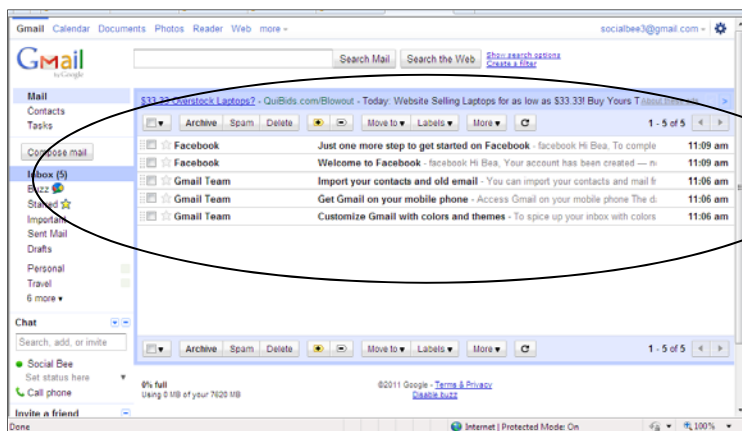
Gmail Calendar Documents Photos Reader Web more ▾

socialbee3@gmail.com ▾

Gmail by Google

Search Mail Search the Web Show search options Create a filter

Mail
Contacts
Tasks

Compose mail

Inbox (5)
Buzz
Starred
Important
Sent Mail
Drafts

Personal
Travel
6 more ▾

Chat

Search, add, or invite

Social Bee
Set status here
Call phone

Invite a friend

$33.33 Overstock Laptops? - QuiBids.com/Blowout - Today: Website Selling Laptops for as low as $33.33! Buy Yours T About these ads

Archive Spam Delete Move to ▾ Labels ▾ More ▾

1 - 5 of 5

| | | | |
|---|---|---|---|
| Facebook | Just one more step to get started on Facebook - facebook Hi Bea, To comple | 11:09 am |
| Facebook | Welcome to Facebook - facebook Hi Bea, Your account has been created — n | 11:09 am |
| Gmail Team | Import your contacts and old email - You can import your contacts and mail fr | 11:06 am |
| Gmail Team | Get Gmail on your mobile phone - Access Gmail on your mobile phone The d | 11:06 am |
| Gmail Team | Customize Gmail with colors and themes - To spice up your inbox with colors | 11:06 am |

Archive Spam Delete Move to ▾ Labels ▾ More ▾

1 - 5 of 5

0% full
Using 0 MB of your 7620 MB

©2011 Google - Terms & Privacy
Disable buzz

Done

Internet | Protected Mode: On

100%